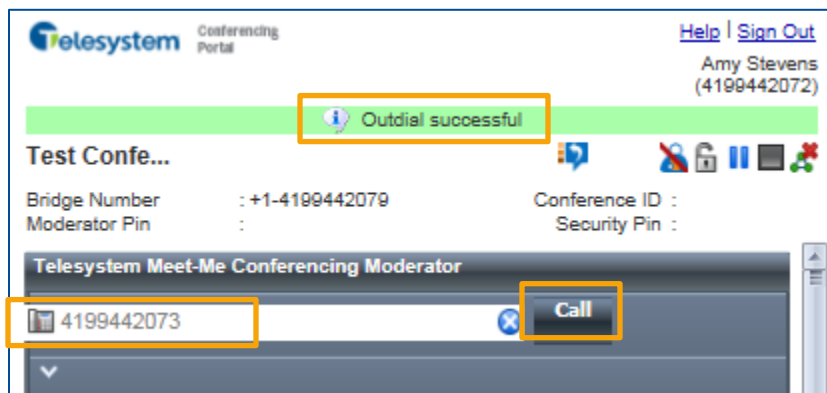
Telesystem Conferencing Portal

Help | Sign Out
Amy Stevens
(4199442072)

Outdial successful

Test Confe...

Bridge Number : +1-4199442079
Moderator Pin :
Conference ID :
Security Pin :

Telesystem Meet-Me Conferencing Moderator

4199442073

Call